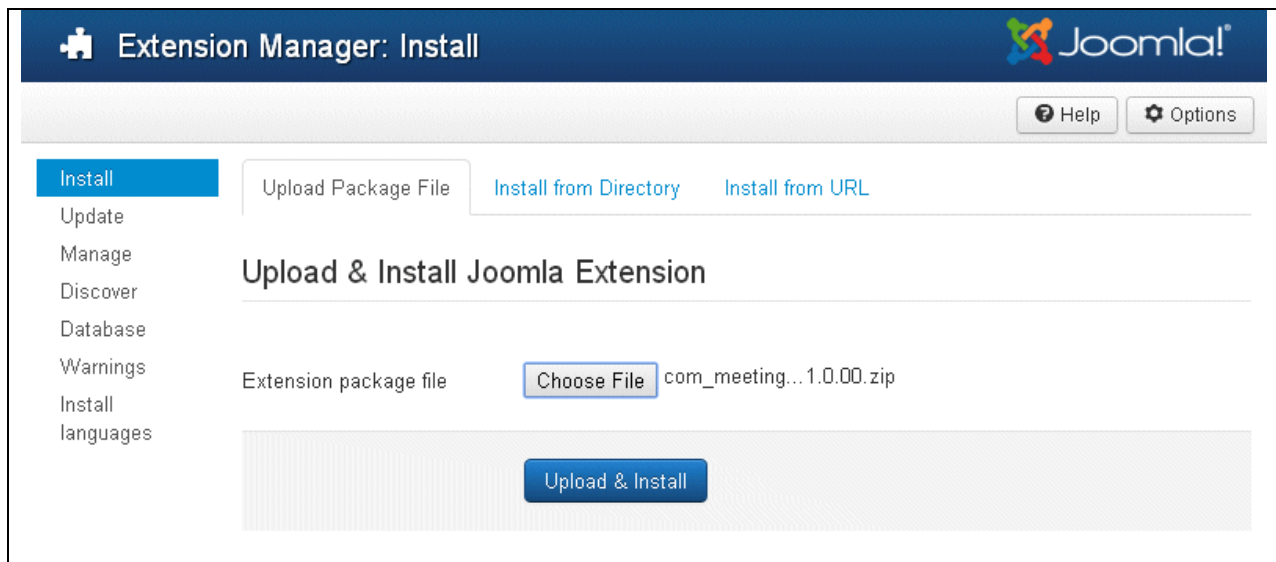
Extension Manager: Install

Joomla!

Help

Options

Install
Update
Manage
Discover
Database
Warnings
Install languages

Upload Package File

Install from Directory

Install from URL

Upload & Install Joomla Extension

Extension package file

Choose File

com_meeting...1.0.00.zip

Upload & Install